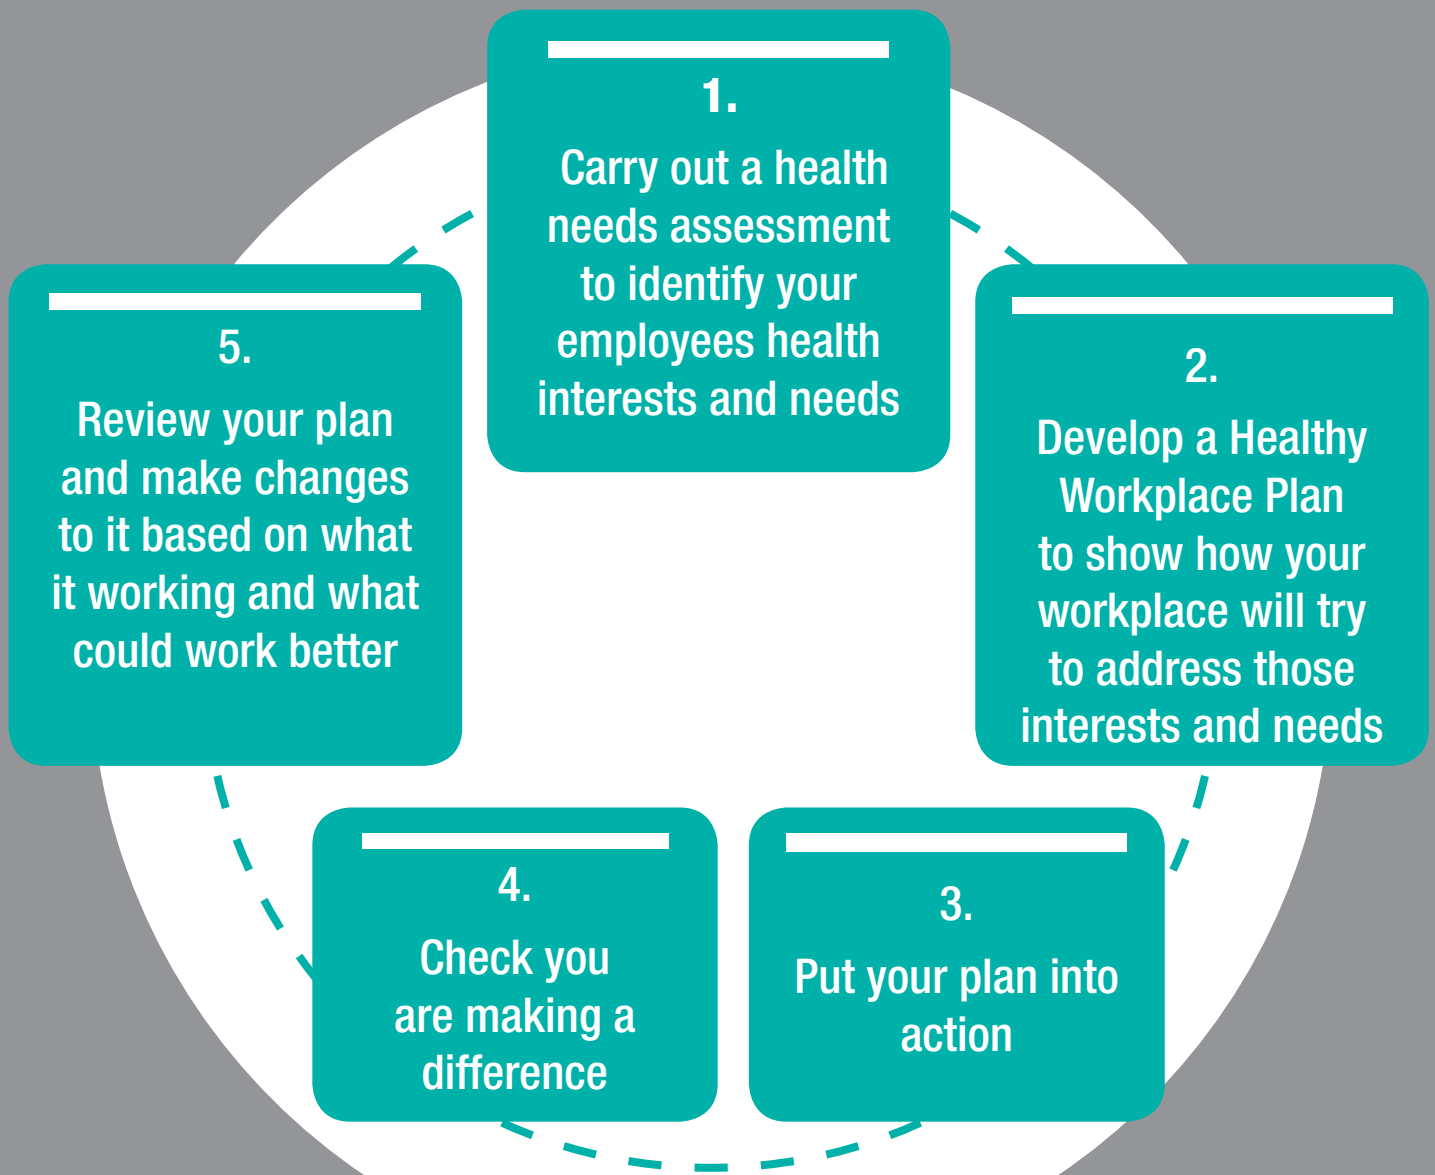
1.

Carry out a health needs assessment to identify your employees health interests and needs

2.

Develop a Healthy Workplace Plan to show how your workplace will try to address those interests and needs

3.

Put your plan into action

4.

Check you are making a difference

5.

Review your plan and make changes to it based on what it working and what could work better